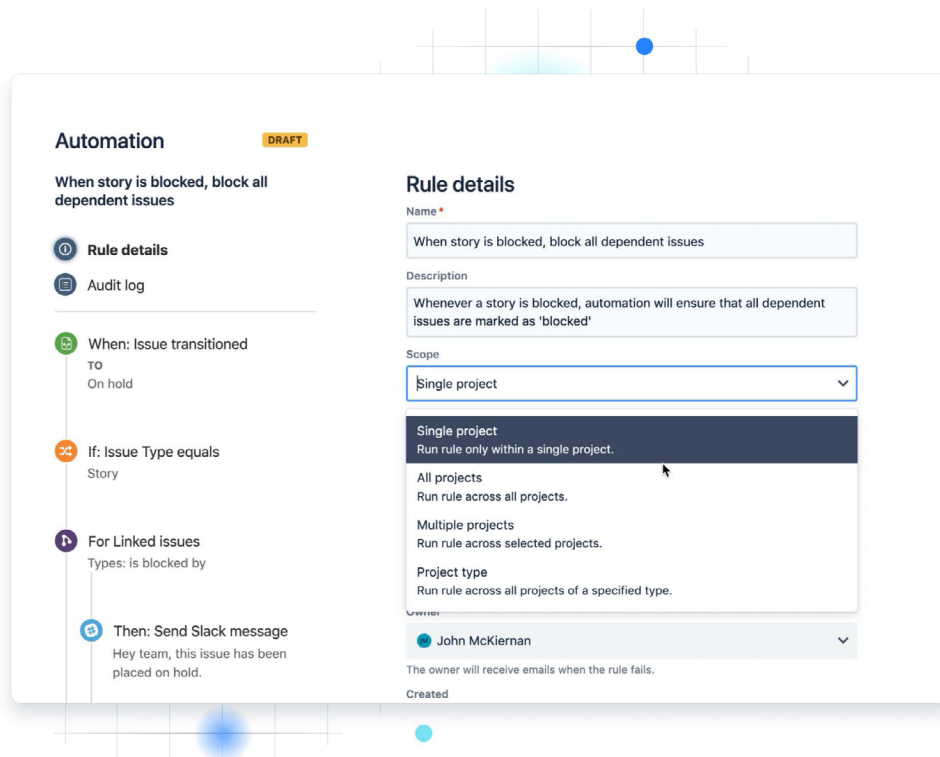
Automation DRAFT

When story is blocked, block all dependent issues

Rule details

Audit log

When: Issue transitioned
TO
On hold

If: Issue Type equals
Story

For Linked issues
Types: is blocked by

Then: Send Slack message
Hey team, this issue has been placed on hold.

Rule details

Name*

When story is blocked, block all dependent issues

Description

Whenever a story is blocked, automation will ensure that all dependent issues are marked as 'blocked'

Scope

Single project

Single project
Run rule only within a single project.

All projects
Run rule across all projects.

Multiple projects
Run rule across selected projects.

Project type
Run rule across all projects of a specified type.

Owner

John McKiernan

The owner will receive emails when the rule fails.

Created